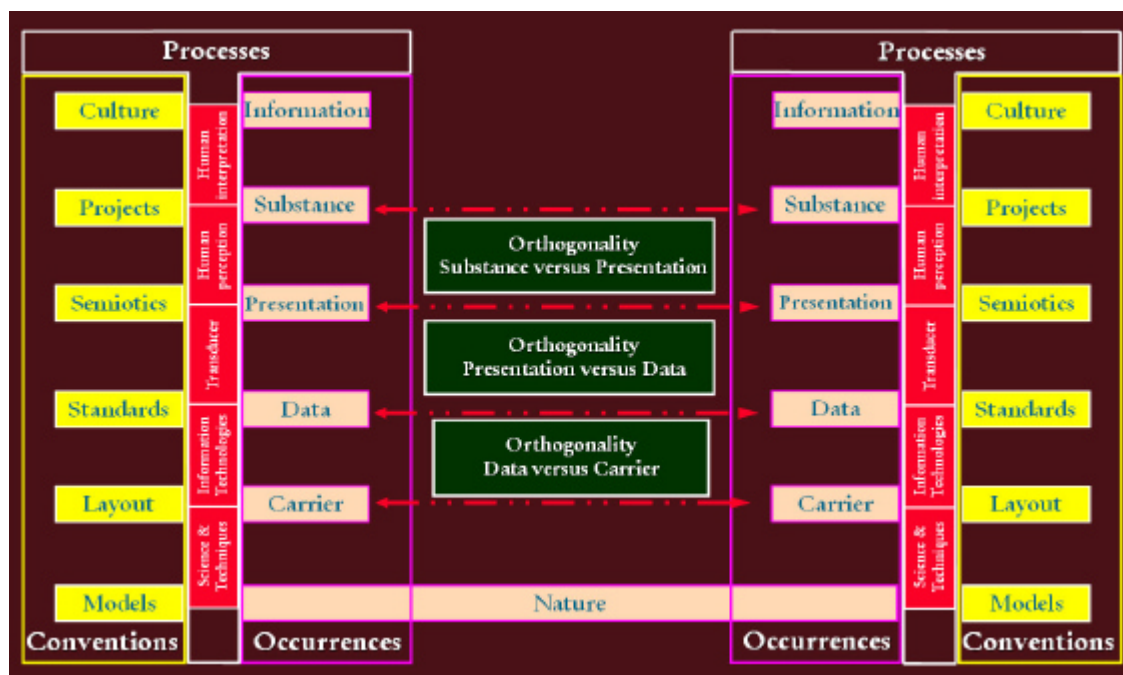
Processes

Culture

Projects

Semiotics

Standards

Layout

Models

Conventions

Human interpretation

Human perception

Transducer

Information Technologies

Science & Techniques

Information

Substance

Presentation

Data

Carrier

Occurrences

Orthogonality
Substance versus Presentation

Orthogonality
Presentation versus Data

Orthogonality
Data versus Carrier

Nature

Processes

Information

Substance

Presentation

Data

Carrier

Occurrences

Human interpretation

Human perception

Transducer

Information Technologies

Science & Techniques

Culture

Projects

Semiotics

Standards

Layout

Models

Conventions